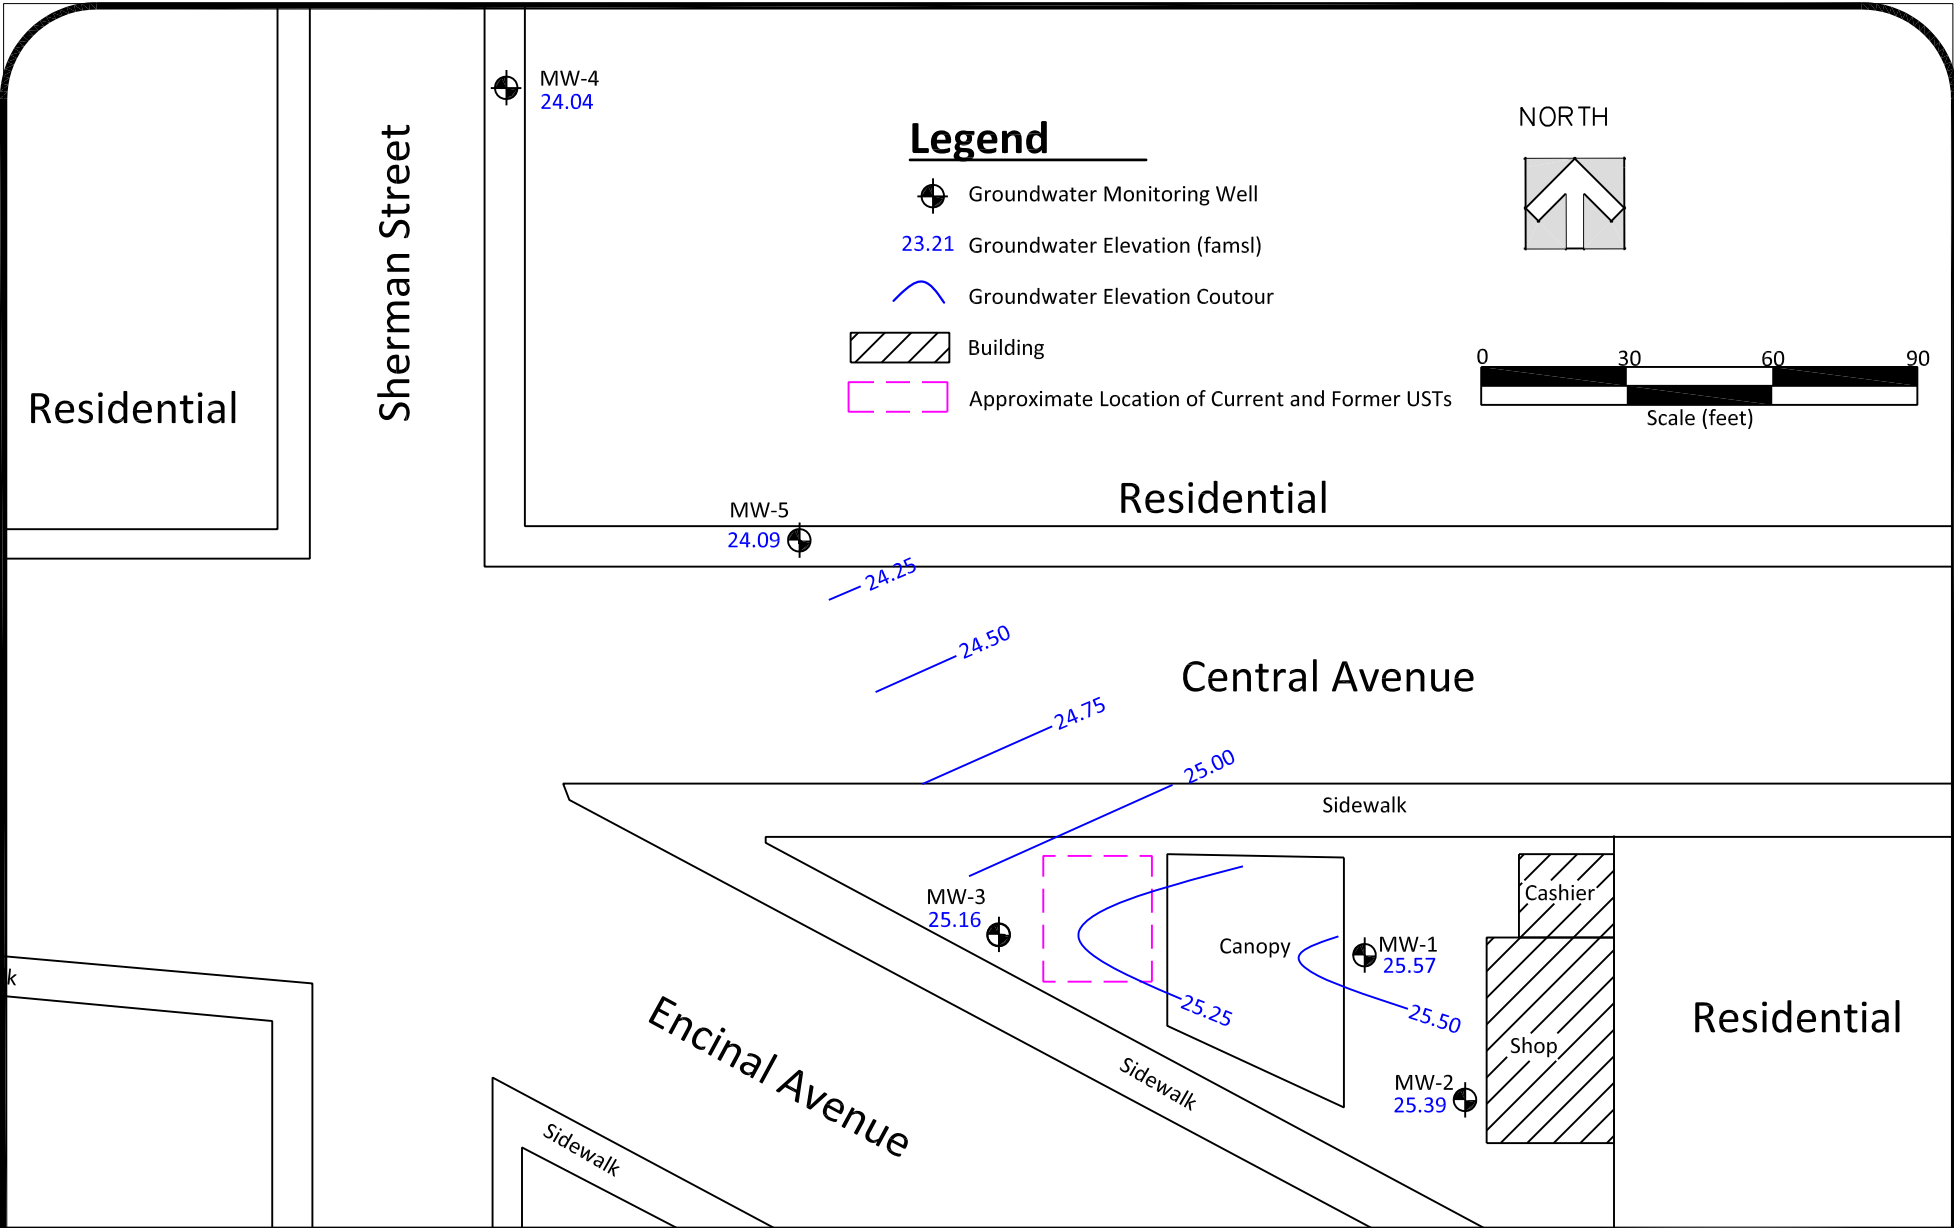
MW-4
24.04

Sherman Street

Residential

Legend
Groundwater Monitoring Well
23.21 Groundwater Elevation (famsl)
Groundwater Elevation Coutour
Building
Approximate Location of Current and Former USTs

NORTH

0 30 60 90
Scale (feet)

Residential

MW-5
24.09

24.25
24.50
24.75
25.00

Central Avenue

Sidewalk

MW-3
25.16

Canopy

MW-1
25.57

Cashier

Shop

25.25
25.50

MW-2
25.39

Residential

k

Encinal Avenue

Sidewalk

Sidewalk